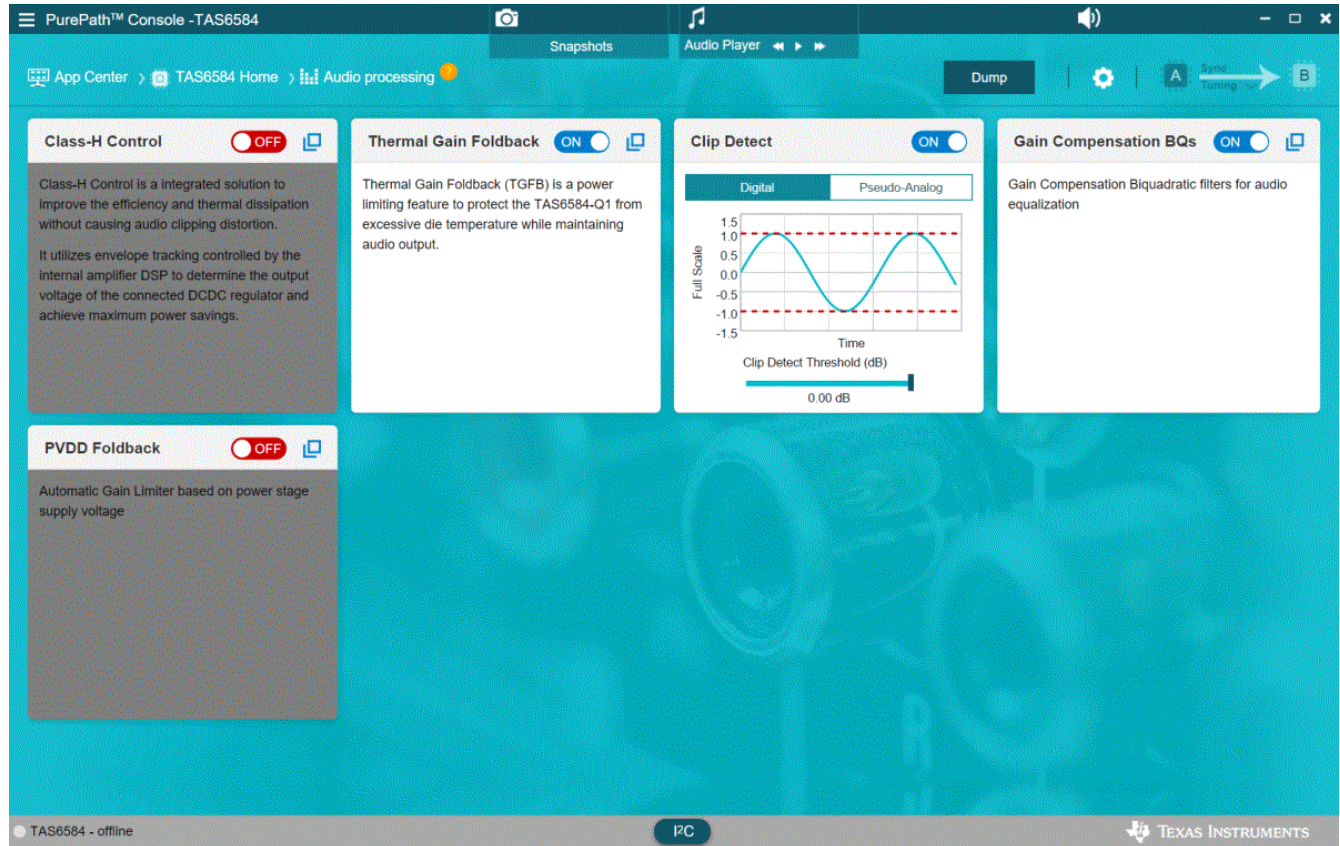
PurePath™ Console -TAS6584

Snapshots

Audio Player

App Center › TAS6584 Home › Audio processing ?

Dump

A Sync Tuning B

Class-H Control OFF

Class-H Control is a integrated solution to improve the efficiency and thermal dissipation without causing audio clipping distortion.

It utilizes envelope tracking controlled by the internal amplifier DSP to determine the output voltage of the connected DCDC regulator and achieve maximum power savings.

Thermal Gain Foldback ON

Thermal Gain Foldback (TGFB) is a power limiting feature to protect the TAS6584-Q1 from excessive die temperature while maintaining audio output.

Clip Detect ON

Digital | Pseudo-Analog

1.5
1.0
0.5
0.0
-0.5
-1.0
-1.5

Full Scale

Time

Clip Detect Threshold (dB)

0.00 dB

Gain Compensation BQs ON

Gain Compensation Biquadratic filters for audio equalization

PVDD Foldback OFF

Automatic Gain Limiter based on power stage supply voltage

TAS6584 - offline

I²C

Texas Instruments